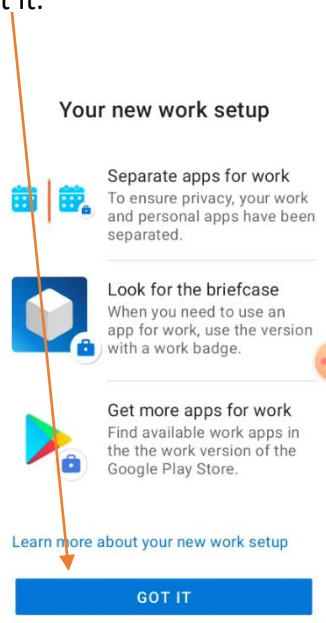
t it.

Your new work setup

Separate apps for work
To ensure privacy, your work and personal apps have been separated.

Look for the briefcase
When you need to use an app for work, use the version with a work badge.

Get more apps for work
Find available work apps in the the work version of the Google Play Store.

Learn more about your new work setup

GOT IT